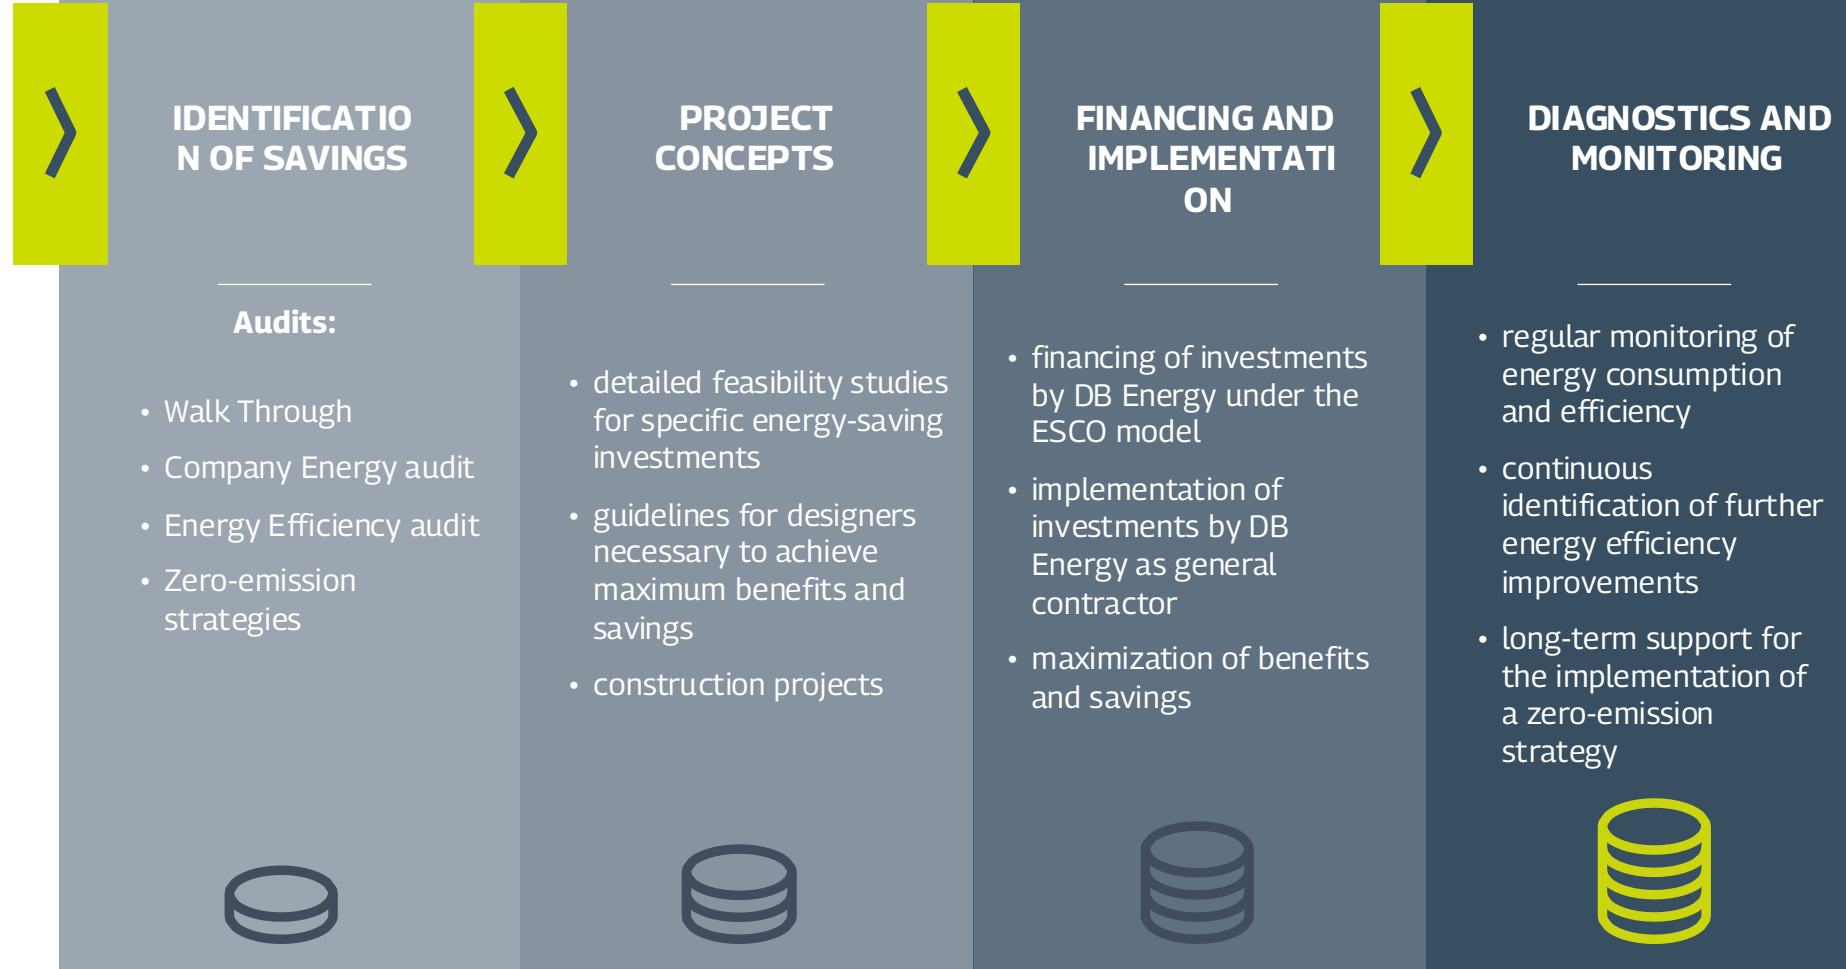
IDENTIFICATIO N OF SAVINGS

Audits:

• Walk Through
• Company Energy audit
• Energy Efficiency audit
• Zero-emission strategies

PROJECT CONCEPTS

• detailed feasibility studies for specific energy-saving investments
• guidelines for designers necessary to achieve maximum benefits and savings
• construction projects

FINANCING AND IMPLEMENTATI ON

• financing of investments by DB Energy under the ESCO model
• implementation of investments by DB Energy as general contractor
• maximization of benefits and savings

DIAGNOSTICS AND MONITORING

• regular monitoring of energy consumption and efficiency
• continuous identification of further energy efficiency improvements
• long-term support for the implementation of a zero-emission strategy